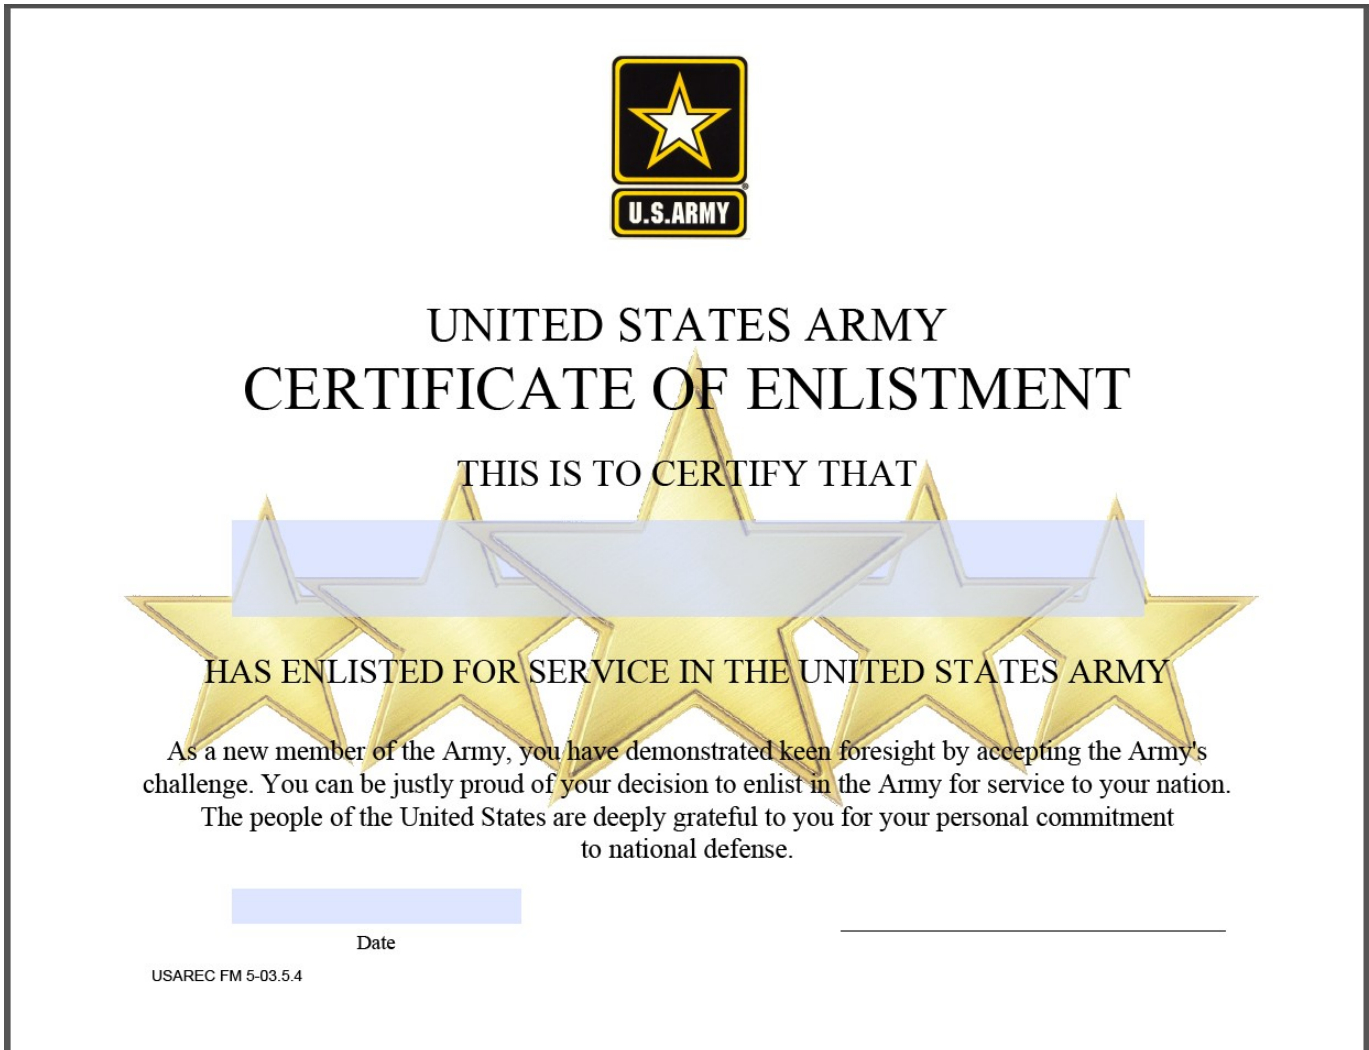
U.S.ARMY

UNITED STATES ARMY
CERTIFICATE OF ENLISTMENT

THIS IS TO CERTIFY THAT

HAS ENLISTED FOR SERVICE IN THE UNITED STATES ARMY

As a new member of the Army, you have demonstrated keen foresight by accepting the Army's challenge. You can be justly proud of your decision to enlist in the Army for service to your nation. The people of the United States are deeply grateful to you for your personal commitment to national defense.

Date

USAREC FM 5-03.5.4